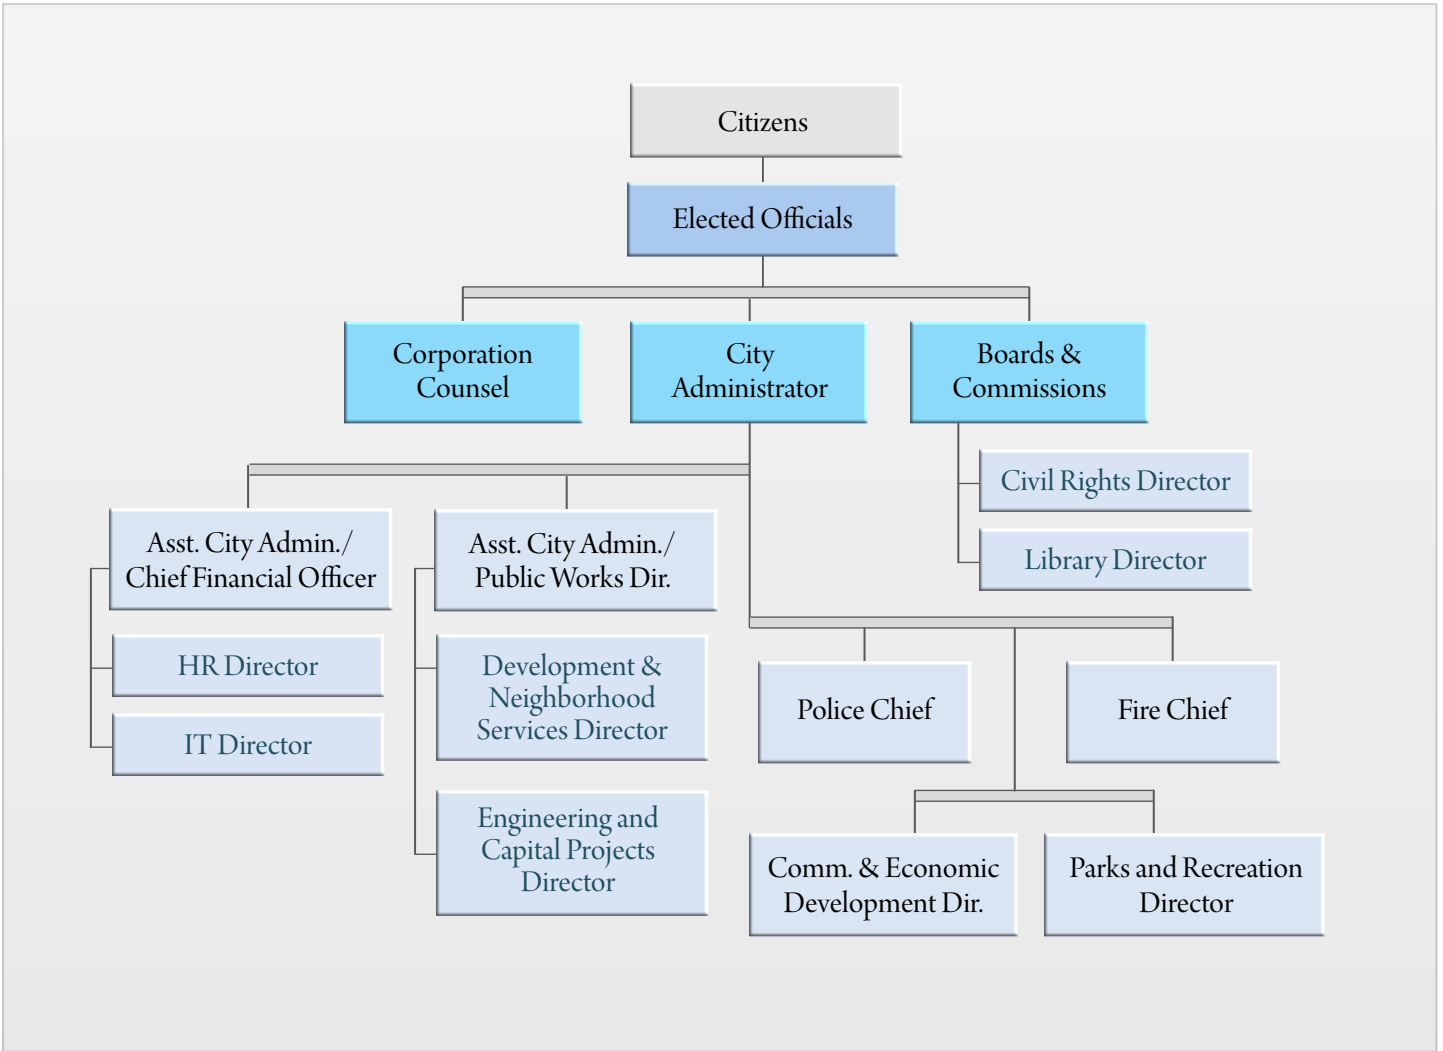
Citizens

Elected Officials

Corporation Counsel

City Administrator

Boards & Commissions

Civil Rights Director

Library Director

Asst. City Admin./ Chief Financial Officer

HR Director

IT Director

Asst. City Admin./ Public Works Dir.

Development & Neighborhood Services Director

Engineering and Capital Projects Director

Police Chief

Fire Chief

Comm. & Economic Development Dir.

Parks and Recreation Director